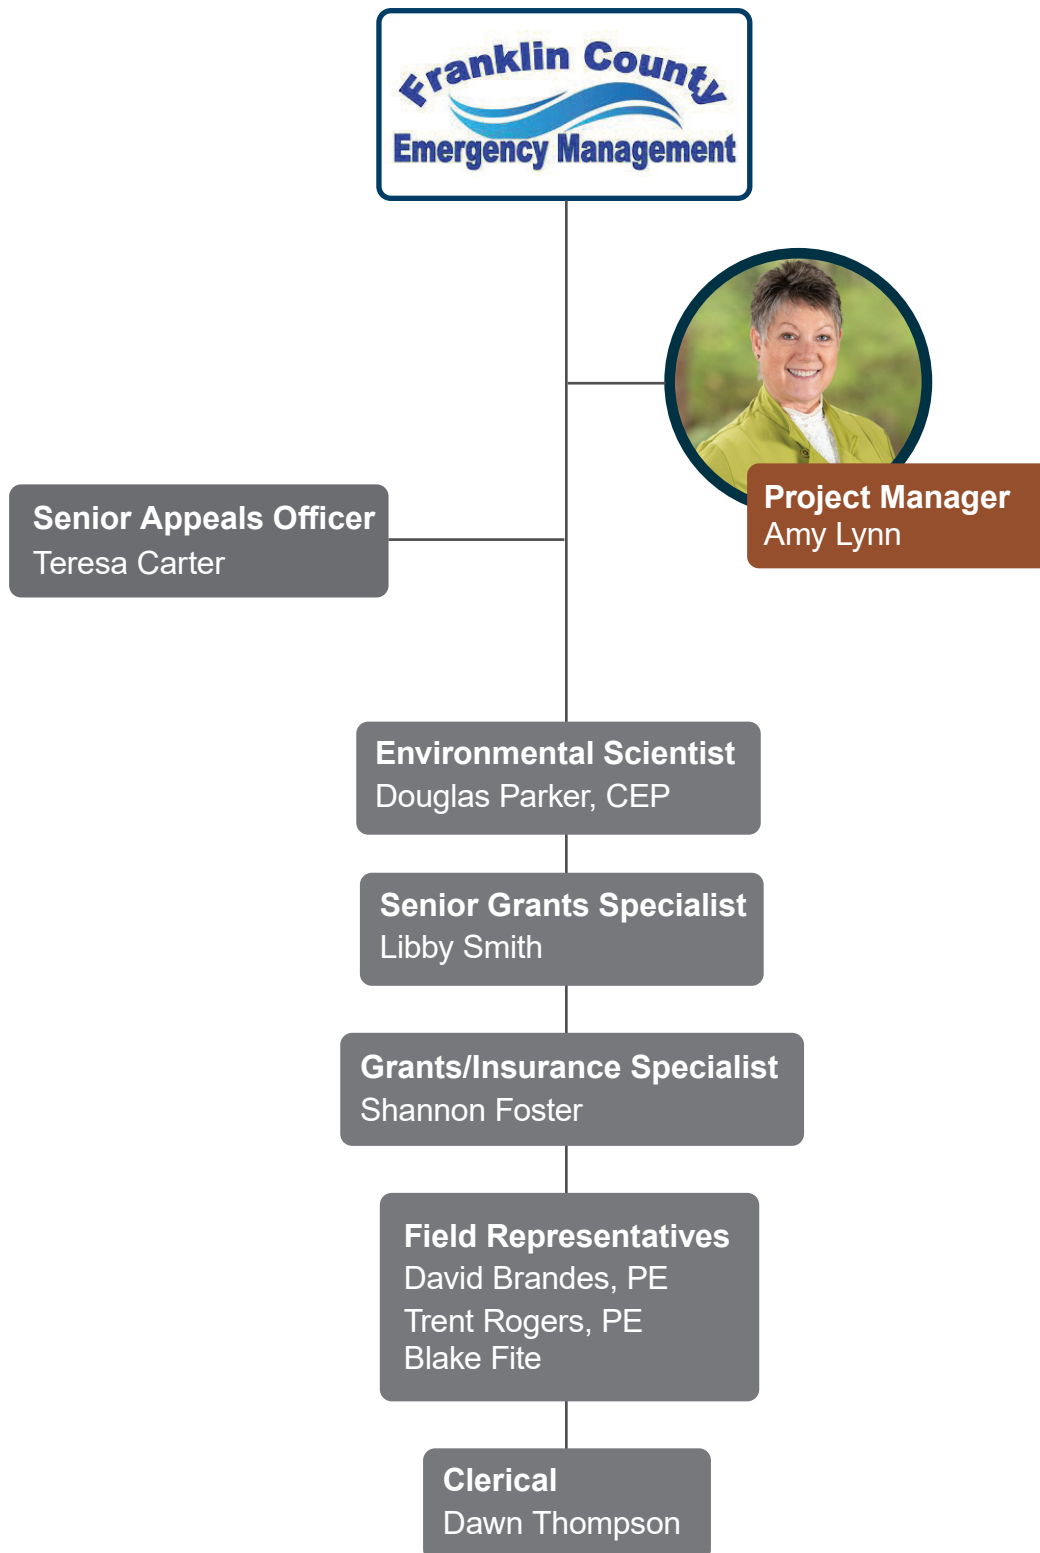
Franklin County
Emergency Management

Project Manager
Amy Lynn

Senior Appeals Officer
Teresa Carter

Environmental Scientist
Douglas Parker, CEP

Senior Grants Specialist
Libby Smith

Grants/Insurance Specialist
Shannon Foster

Field Representatives
David Brandes, PE
Trent Rogers, PE
Blake Fite

Clerical
Dawn Thompson